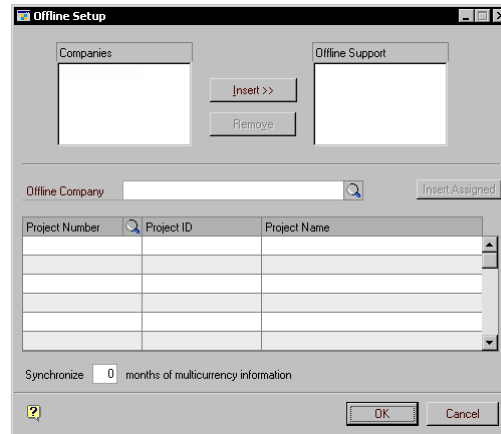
Offline Setup

Companies

Insert >>

Remove

Offline Support

Offline Company

Insert Assigned

| Project Number | Project ID | Project Name |
|---|---|---|
| | | |
| | | |
| | | |
| | | |
| | | |
| | | |

Synchronize 0 months of multicurrency information

OK

Cancel